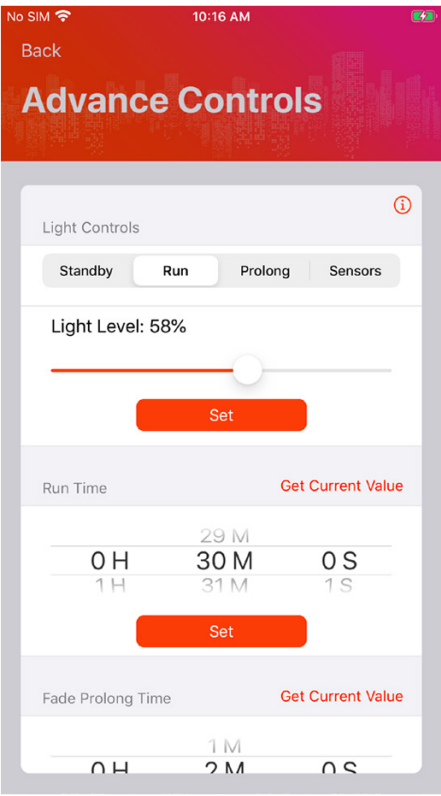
No SIM 10:16 AM

Back

Advance Controls

Light Controls

ⓘ

Standby | Run | Prolong | Sensors

Light Level: 58%

Set

Run Time

Get Current Value

29 M

0 H 30 M 0 S

1 H 31 M 1 S

Set

Fade Prolong Time

Get Current Value

1 M

0 H 2 M 0 S